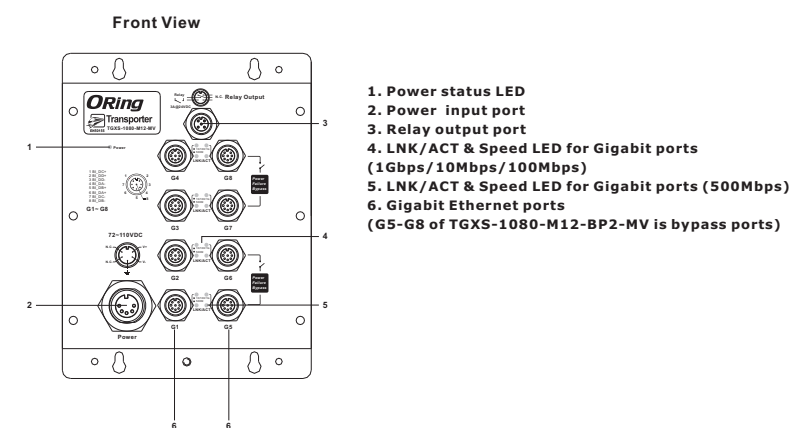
Front View

ORing
Transporter
TGXS-1080-M12-MV

Relay Output

Power

G1~G8

G4 G8
G3 G7
72~110VDC
G2 G6
G1 G5
LNK/ACT

Power
Failure
Bypass

Power

1
2
3
4
5
6
6

1. Power status LED
2. Power input port
3. Relay output port
4. LNK/ACT & Speed LED for Gigabit ports (1Gbps/10Mbps/100Mbps)
5. LNK/ACT & Speed LED for Gigabit ports (500Mbps)
6. Gigabit Ethernet ports
(G5-G8 of TGXS-1080-M12-BP2-MV is bypass ports)